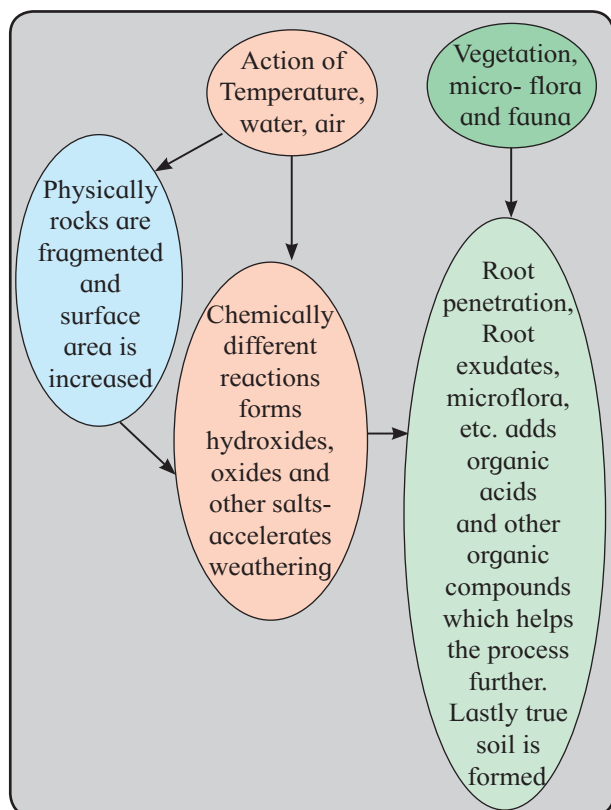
Action of Temperature, water, air

Vegetation, micro- flora and fauna

Physically rocks are fragmented and surface area is increased

Chemically different reactions forms hydroxides, oxides and other salts- accelerates weathering

Root penetration, Root exudates, microflora, etc. adds organic acids and other organic compounds which helps the process further. Lastly true soil is formed